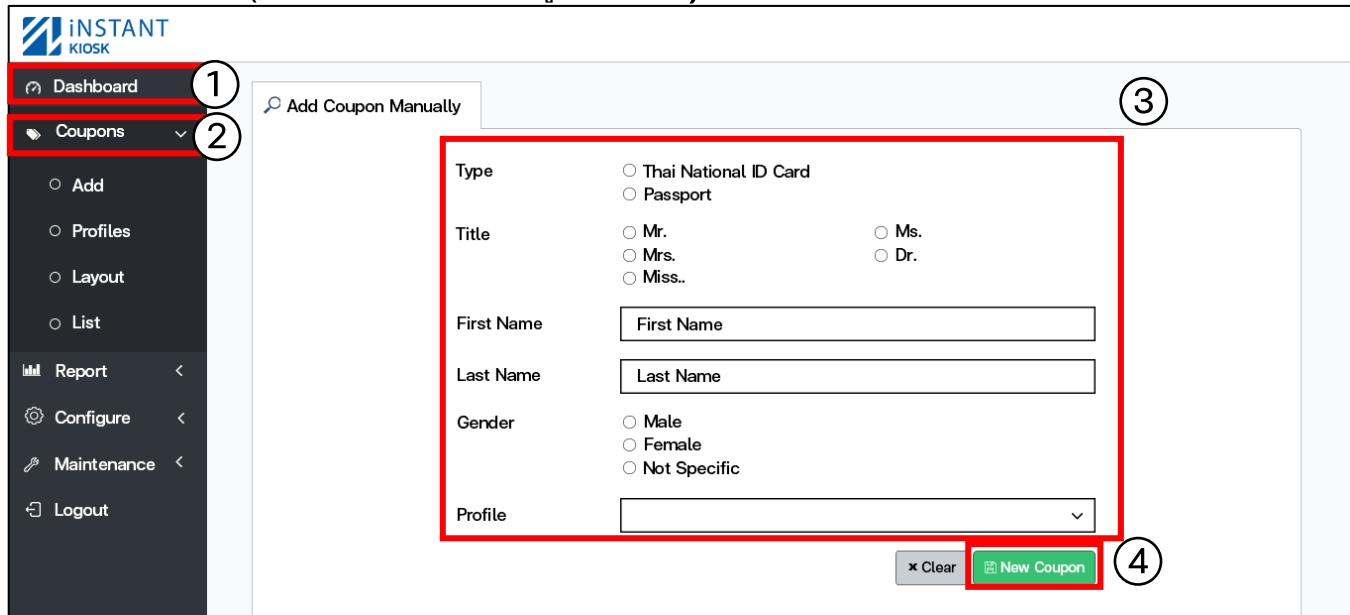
iNSTANT KIOSK

Dashboard ①

Coupons ②

Add

Profiles

Layout

List

Report

Configure

Maintenance

Logout

Add Coupon Manually ③

Type
Thai National ID Card
Passport

Title
Mr.
Ms.
Mrs.
Dr.
Miss..

First Name
First Name

Last Name
Last Name

Gender
Male
Female
Not Specific

Profile

× Clear
New Coupon ④